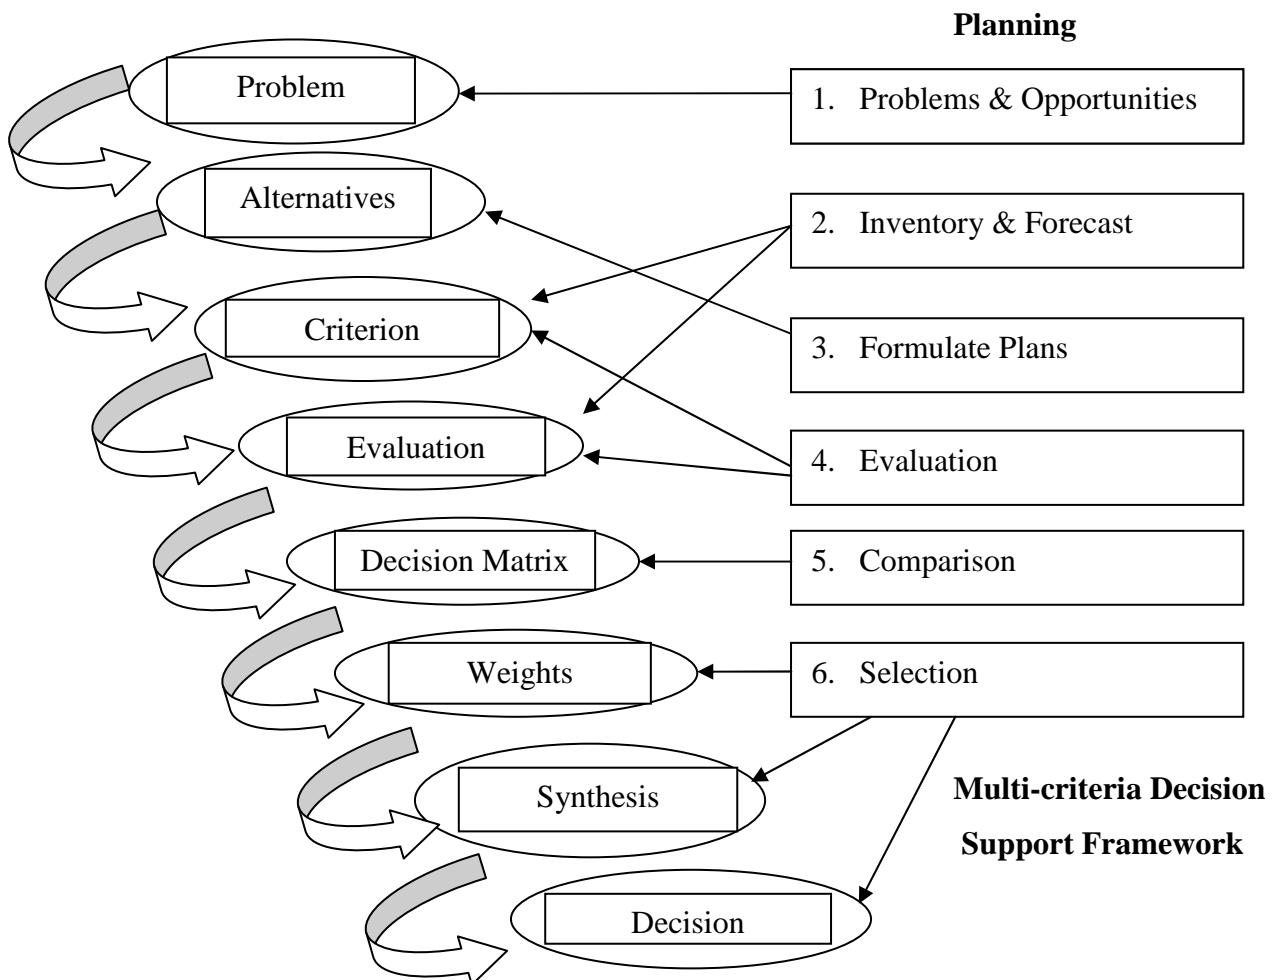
Planning

Problem

1. Problems & Opportunities

Alternatives

2. Inventory & Forecast

Criterion

3. Formulate Plans

Evaluation

4. Evaluation

Decision Matrix

5. Comparison

Weights

6. Selection

Synthesis

Multi-criteria Decision Support Framework

Decision